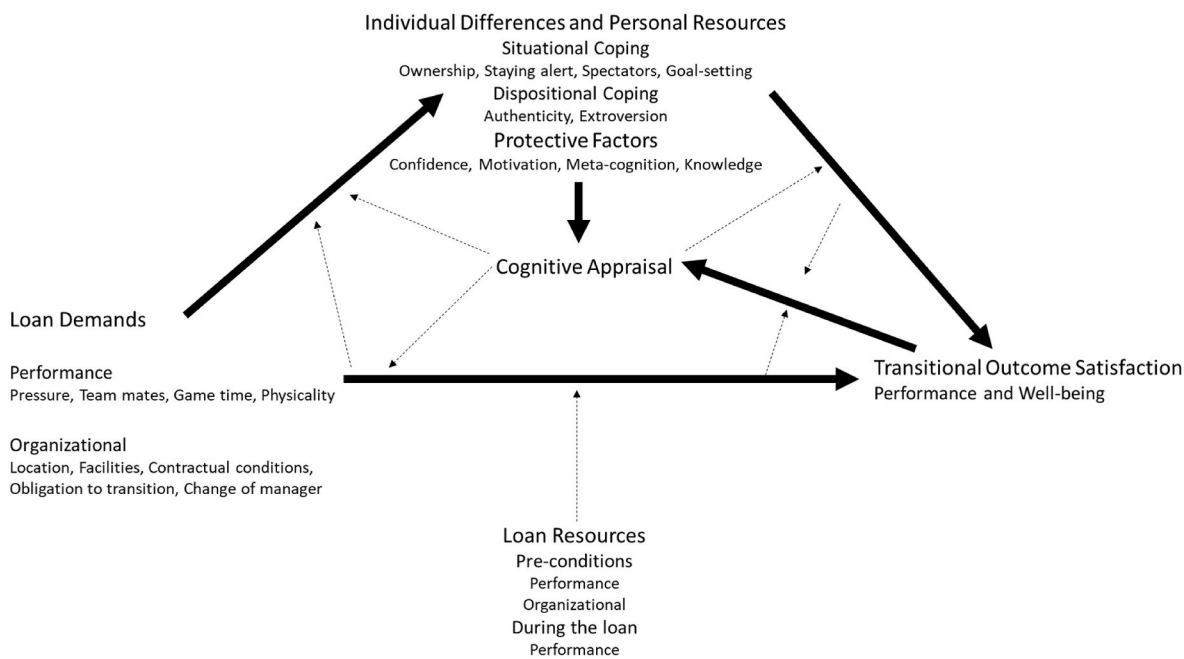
Individual Differences and Personal Resources
Situational Coping
Ownership, Staying alert, Spectators, Goal-setting
Dispositional Coping
Authenticity, Extroversion
Protective Factors
Confidence, Motivation, Meta-cognition, Knowledge

Cognitive Appraisal

Loan Demands

Performance
Pressure, Team mates, Game time, Physicality

Organizational
Location, Facilities, Contractual conditions, Obligation to transition, Change of manager

Transitional Outcome Satisfaction
Performance and Well-being

Loan Resources
Pre-conditions
Performance
Organizational
During the loan
Performance